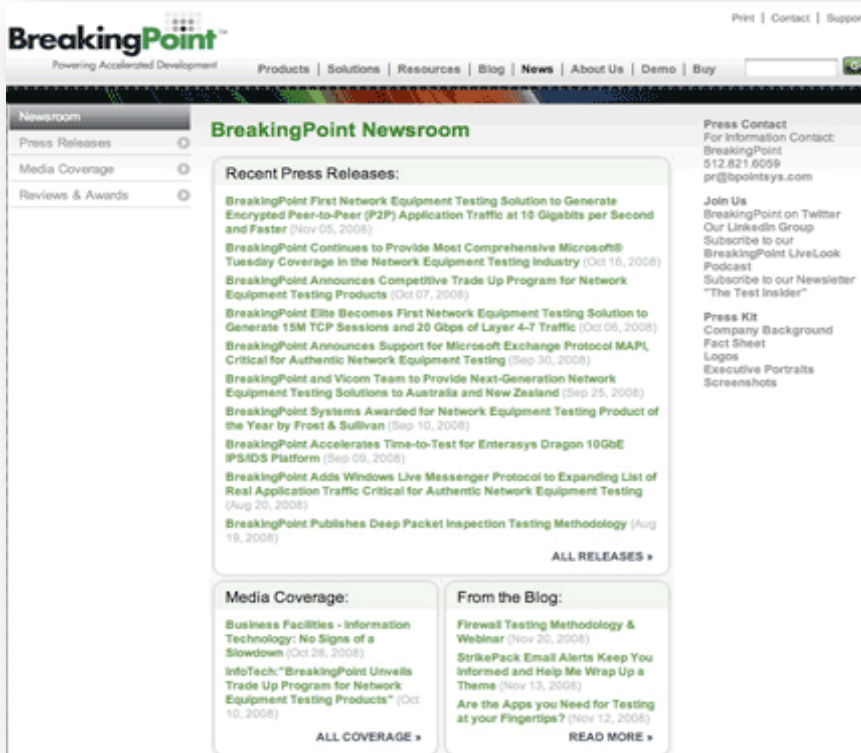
BreakingPoint™
Powering Accelerated Development

Print | Contact | Suppor

Products | Solutions | Resources | Blog | News | About Us | Demo | Buy

Newsroom
Press Releases
Media Coverage
Reviews & Awards

BreakingPoint Newsroom

Recent Press Releases:

BreakingPoint First Network Equipment Testing Solution to Generate Encrypted Peer-to-Peer (P2P) Application Traffic at 10 Gigabits per Second and Faster (Nov 05, 2008)

BreakingPoint Continues to Provide Most Comprehensive Microsoft® Tuesday Coverage in the Network Equipment Testing Industry (Oct 16, 2008)

BreakingPoint Announces Competitive Trade Up Program for Network Equipment Testing Products (Oct 07, 2008)

BreakingPoint Elite Becomes First Network Equipment Testing Solution to Generate 15M TCP Sessions and 20 Gbps of Layer 4-7 Traffic (Oct 06, 2008)

BreakingPoint Announces Support for Microsoft Exchange Protocol MAPI, Critical for Authentic Network Equipment Testing (Sep 30, 2008)

BreakingPoint and Vicom Team to Provide Next-Generation Network Equipment Testing Solutions to Australia and New Zealand (Sep 25, 2008)

BreakingPoint Systems Awarded for Network Equipment Testing Product of the Year by Frost & Sullivan (Sep 10, 2008)

BreakingPoint Accelerates Time-to-Test for Enterasys Dragon 10GbE IPS/IDS Platform (Sep 09, 2008)

BreakingPoint Adds Windows Live Messenger Protocol to Expanding List of Real Application Traffic Critical for Authentic Network Equipment Testing (Aug 20, 2008)

BreakingPoint Publishes Deep Packet Inspection Testing Methodology (Aug 19, 2008)

ALL RELEASES »

Media Coverage:

Business Facilities - Information Technology: No Signs of a Slowdown (Oct 28, 2008)

InfoTech:"BreakingPoint Unveils Trade Up Program for Network Equipment Testing Products" (Oct 10, 2008)

ALL COVERAGE »

From the Blog:

Firewall Testing Methodology & Webinar (Nov 20, 2008)

StrikePack Email Alerts Keep You Informed and Help Me Wrap Up a Theme (Nov 13, 2008)

Are the Apps you Need for Testing at your Fingertips? (Nov 12, 2008)

READ MORE »

Press Contact
For Information Contact:
BreakingPoint
512.821.6059
pr@bpointsys.com

Join Us
BreakingPoint on Twitter
Our LinkedIn Group
Subscribe to our BreakingPoint LiveLook Podcast
Subscribe to our Newsletter "The Test Insider"

Press Kit
Company Background
Fact Sheet
Logos
Executive Portraits
Screenshots